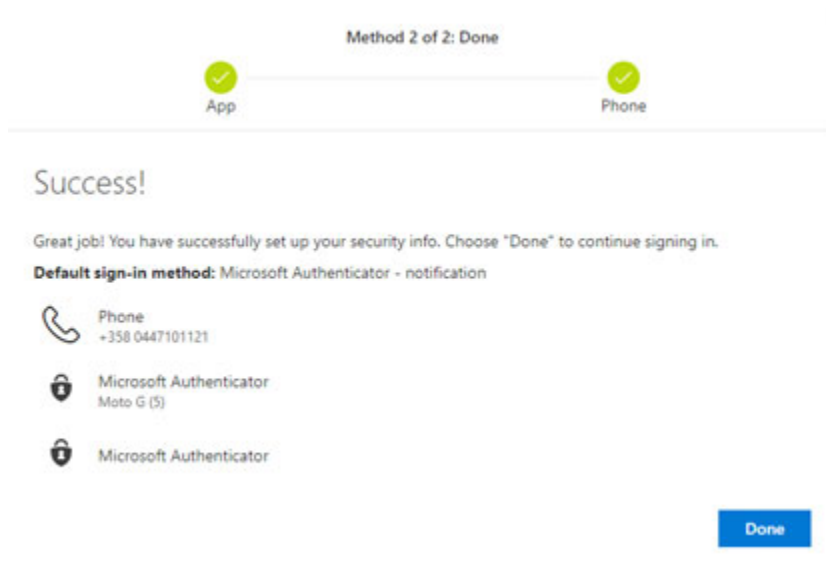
Method 2 of 2: Done

App

Phone

Success!

Great job! You have successfully set up your security info. Choose "Done" to continue signing in.

**Default sign-in method:** Microsoft Authenticator - notification

Phone
+358 0447101121

Microsoft Authenticator
Moto G (5)

Microsoft Authenticator

Done